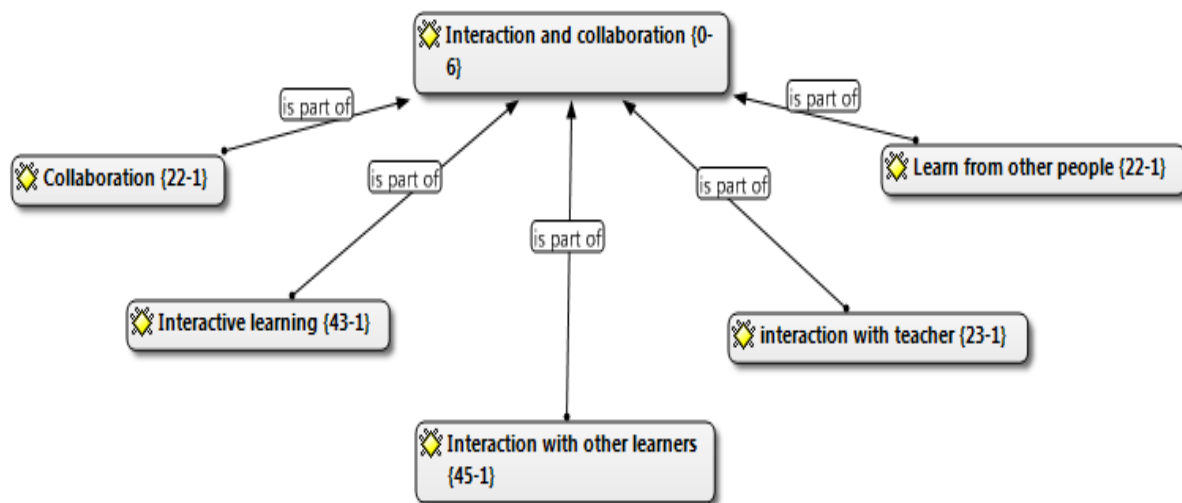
Interaction and collaboration {0-6}

is part of

is part of

Collaboration {22-1}

is part of

is part of

is part of

Learn from other people {22-1}

is part of

Interactive learning {43-1}

interaction with teacher {23-1}

Interaction with other learners {45-1}